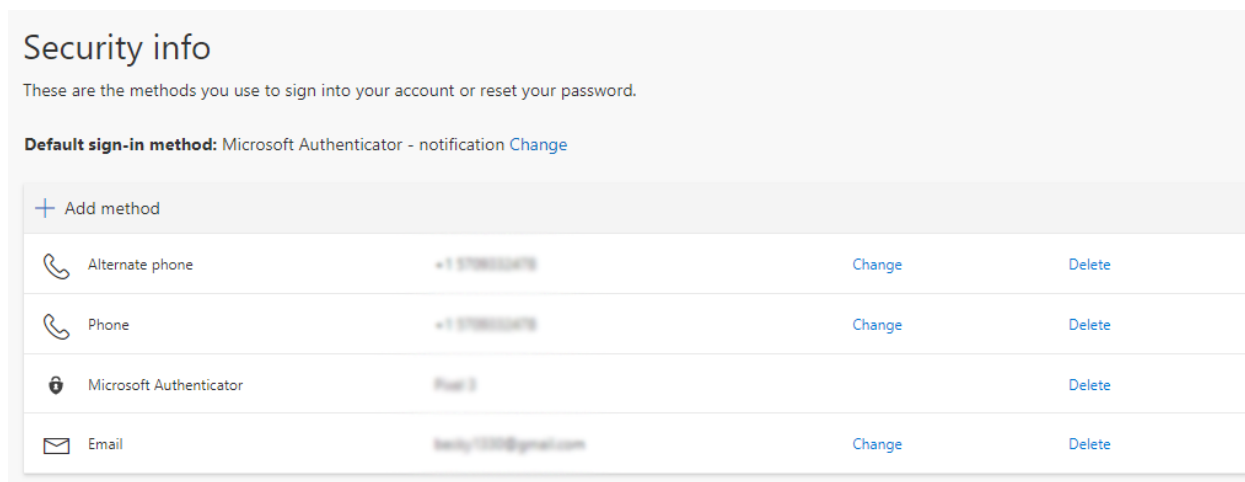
Security info

These are the methods you use to sign into your account or reset your password.

**Default sign-in method:** Microsoft Authenticator - notification Change

+ Add method

| | | | |
|---|---|---|---|
| Alternate phone | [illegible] | Change | Delete |
| Phone | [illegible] | Change | Delete |
| Microsoft Authenticator | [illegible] | | Delete |
| Email | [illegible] | Change | Delete |